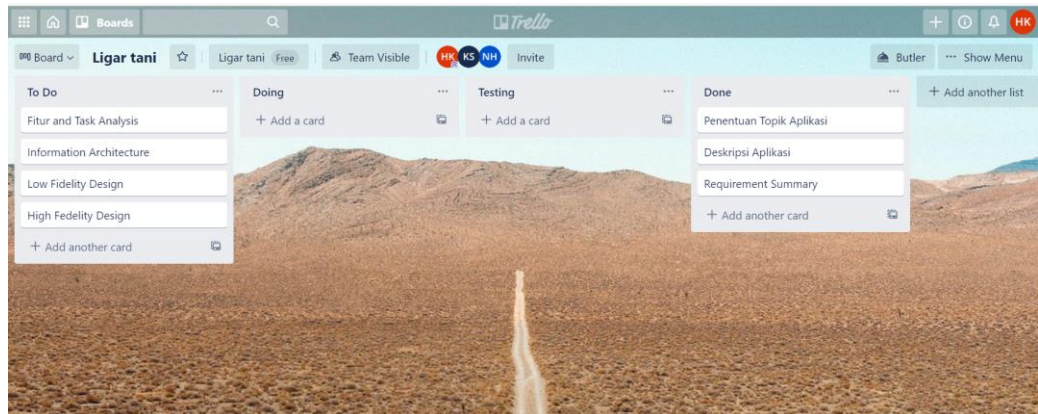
Boards

Trello

+ HK

Board Ligar tani Ligar tani Free Team Visible HK KS NH Invite Butler ··· Show Menu

To Do ···
Fitur and Task Analysis
Information Architecture
Low Fidelity Design
High Fedelity Design
+ Add another card

Doing ···
+ Add a card

Testing ···
+ Add a card

Done ···
Penentuan Topik Aplikasi
Deskripsi Aplikasi
Requirement Summary
+ Add another card

+ Add another list